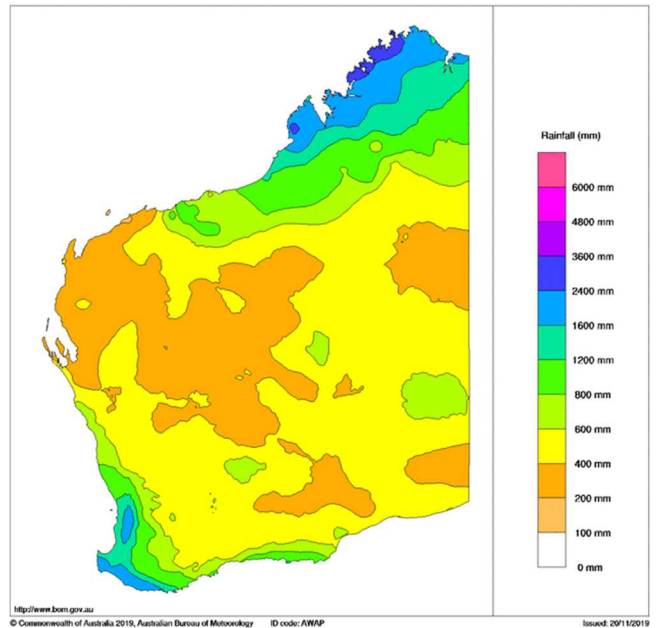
Rainfall (mm)

6000 mm
4800 mm
3600 mm
2400 mm
1600 mm
1200 mm
800 mm
600 mm
400 mm
200 mm
100 mm
0 mm

http://www.bom.gov.au
© Commonwealth of Australia 2019, Australian Bureau of Meteorology ID code: AWAP
Issued: 20/11/2019